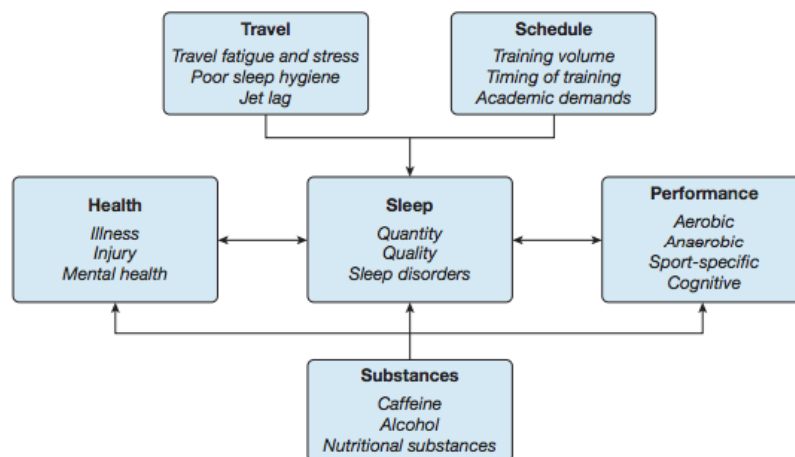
Travel
Travel fatigue and stress
Poor sleep hygiene
Jet lag

Schedule
Training volume
Timing of training
Academic demands

Health
Illness
Injury
Mental health

Sleep
Quantity
Quality
Sleep disorders

Performance
Aerobic
Anaerobic
Sport-specific
Cognitive

Substances
Caffeine
Alcohol
Nutritional substances